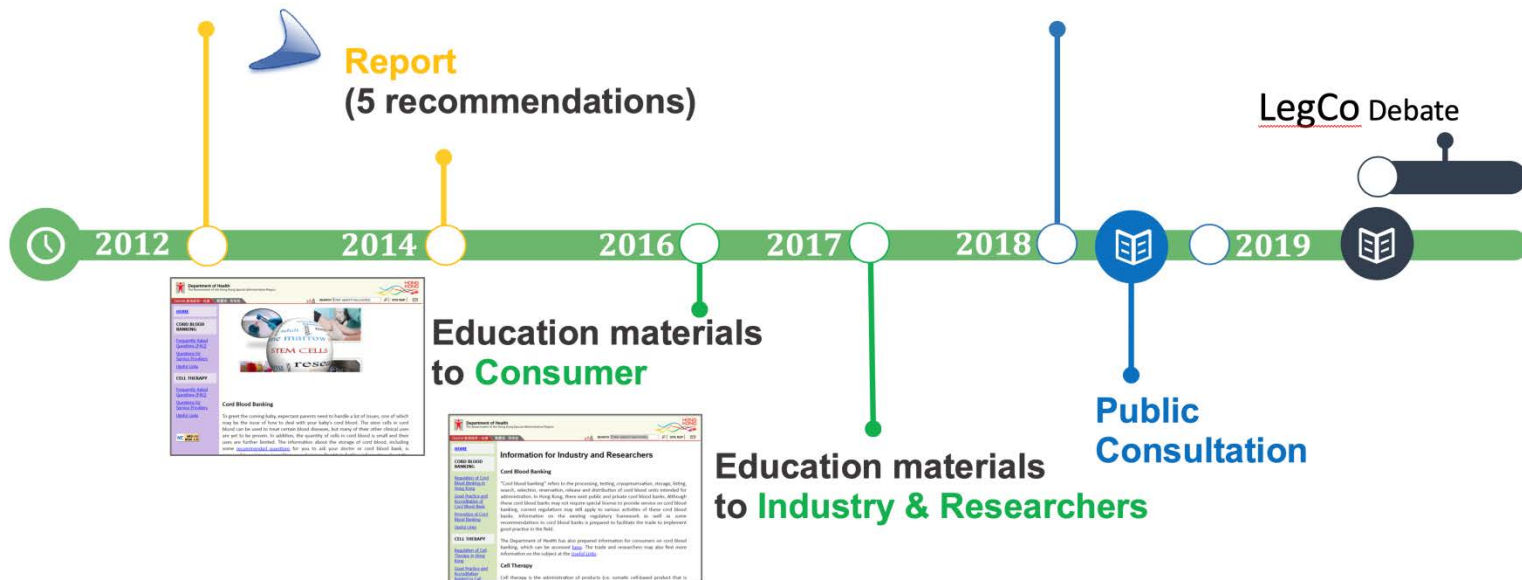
Report
(5 recommendations)

LegCo Debate

2012
2014
2016
2017
2018
2019

Department of Health

HOME

CORD BLOOD BANKING

Frequently Asked Questions (FAQ)

Questions for Service Providers

Useful Links

CELL THERAPY

Frequently Asked Questions (FAQ)

Questions for Service Providers

Useful Links

marrow
STEM CELLS

Cord Blood Banking

To greet the coming baby, expectant parents need to handle a lot of issues, one of which may be the issue of how to deal with your baby's cord blood. The stem cells in cord blood can be used to treat certain blood diseases, but many of their other clinical uses are yet to be proven. In addition, the quantity of cells in cord blood is small and their uses are further limited. The information about the storage of cord blood, including some recommended questions for you to ask your doctor or cord blood bank, is

Education materials
to Consumer

Department of Health

HOME

CORD BLOOD BANKING

CELL THERAPY

Information for Industry and Researchers

Cord Blood Banking

Cell Therapy

Education materials
to Industry & Researchers

Public
Consultation